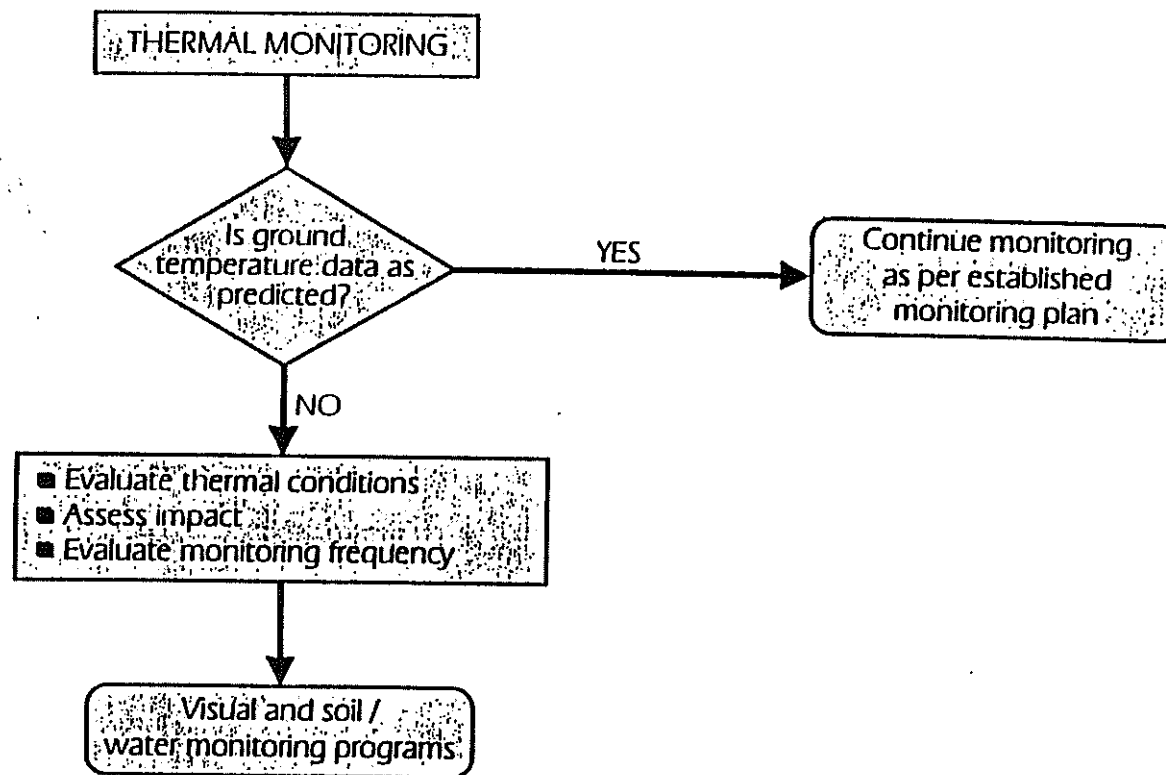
THERMAL MONITORING

Is ground temperature data as predicted?

YES

Continue monitoring as per established monitoring plan

NO

■ Evaluate thermal conditions
■ Assess impact
■ Evaluate monitoring frequency

Visual and soil / water monitoring programs